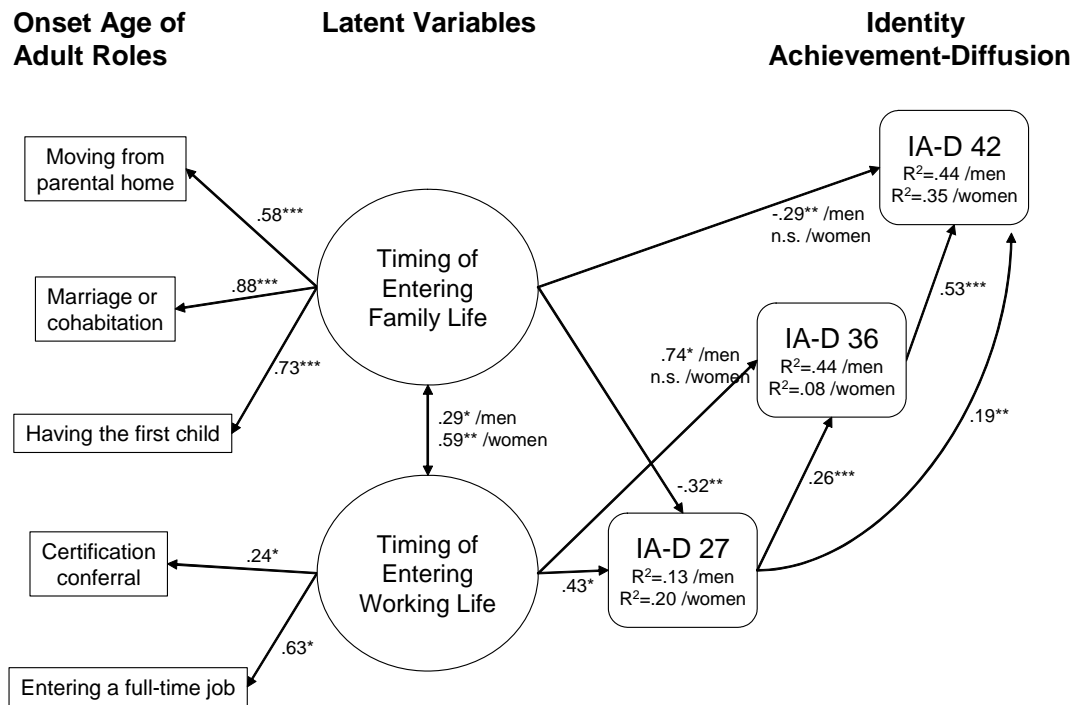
Onset Age of Adult Roles

Latent Variables

Identity Achievement-Diffusion

Moving from parental home

.58***

Marriage or cohabitation

.88***

.73***

Having the first child

Timing of Entering Family Life

.29* /men
.59** /women

Timing of Entering Working Life

Certification conferral

.24*

.63*

Entering a full-time job

IA-D 42
$R^2$=.44 /men
$R^2$=.35 /women

-.29** /men
n.s. /women

.53***

IA-D 36
$R^2$=.44 /men
$R^2$=.08 /women

.74* /men
n.s. /women

.19**

.26***

-.32**

IA-D 27
$R^2$=.13 /men
$R^2$=.20 /women

.43*